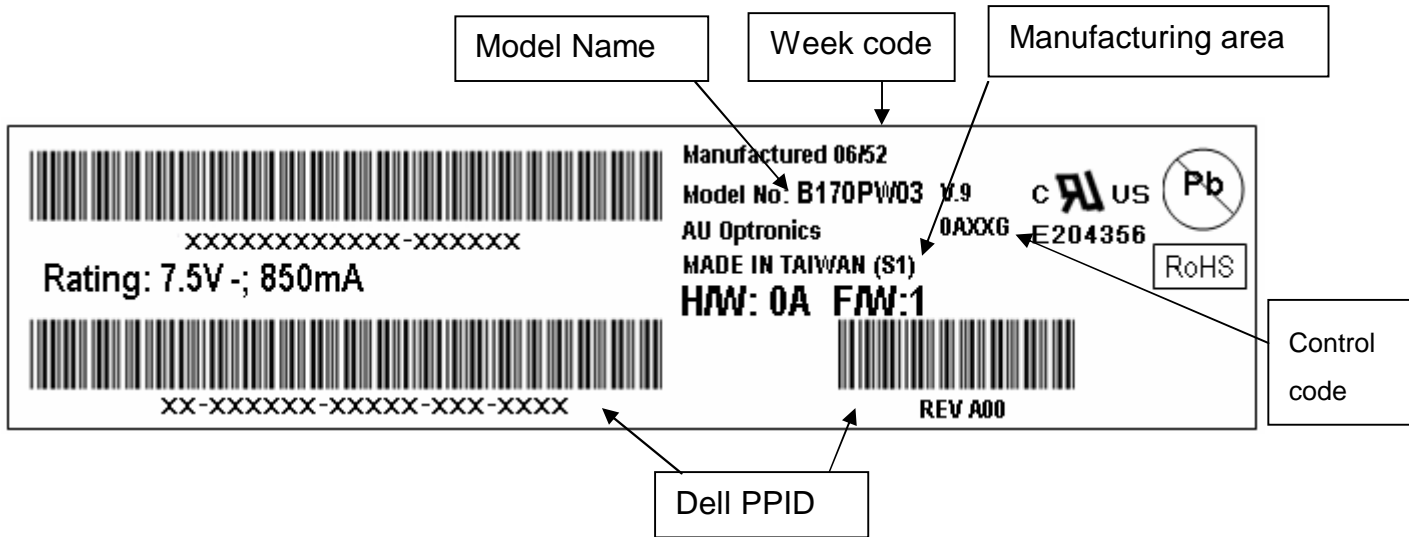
Model Name

Week code

Manufacturing area

XXXXXXXXXXXX-XXXXXX

Rating: 7.5V -; 850mA

XX-XXXXXX-XXXXX-XXX-XXXX

Manufactured 06/52

Model No: B170PW03 V.9

AU Optronics

0AXXG

MADE IN TAIWAN (S1)

H/W: 0A F/W:1

REV A00

c US

E204356

Pb

RoHS

Control code

Dell PPID